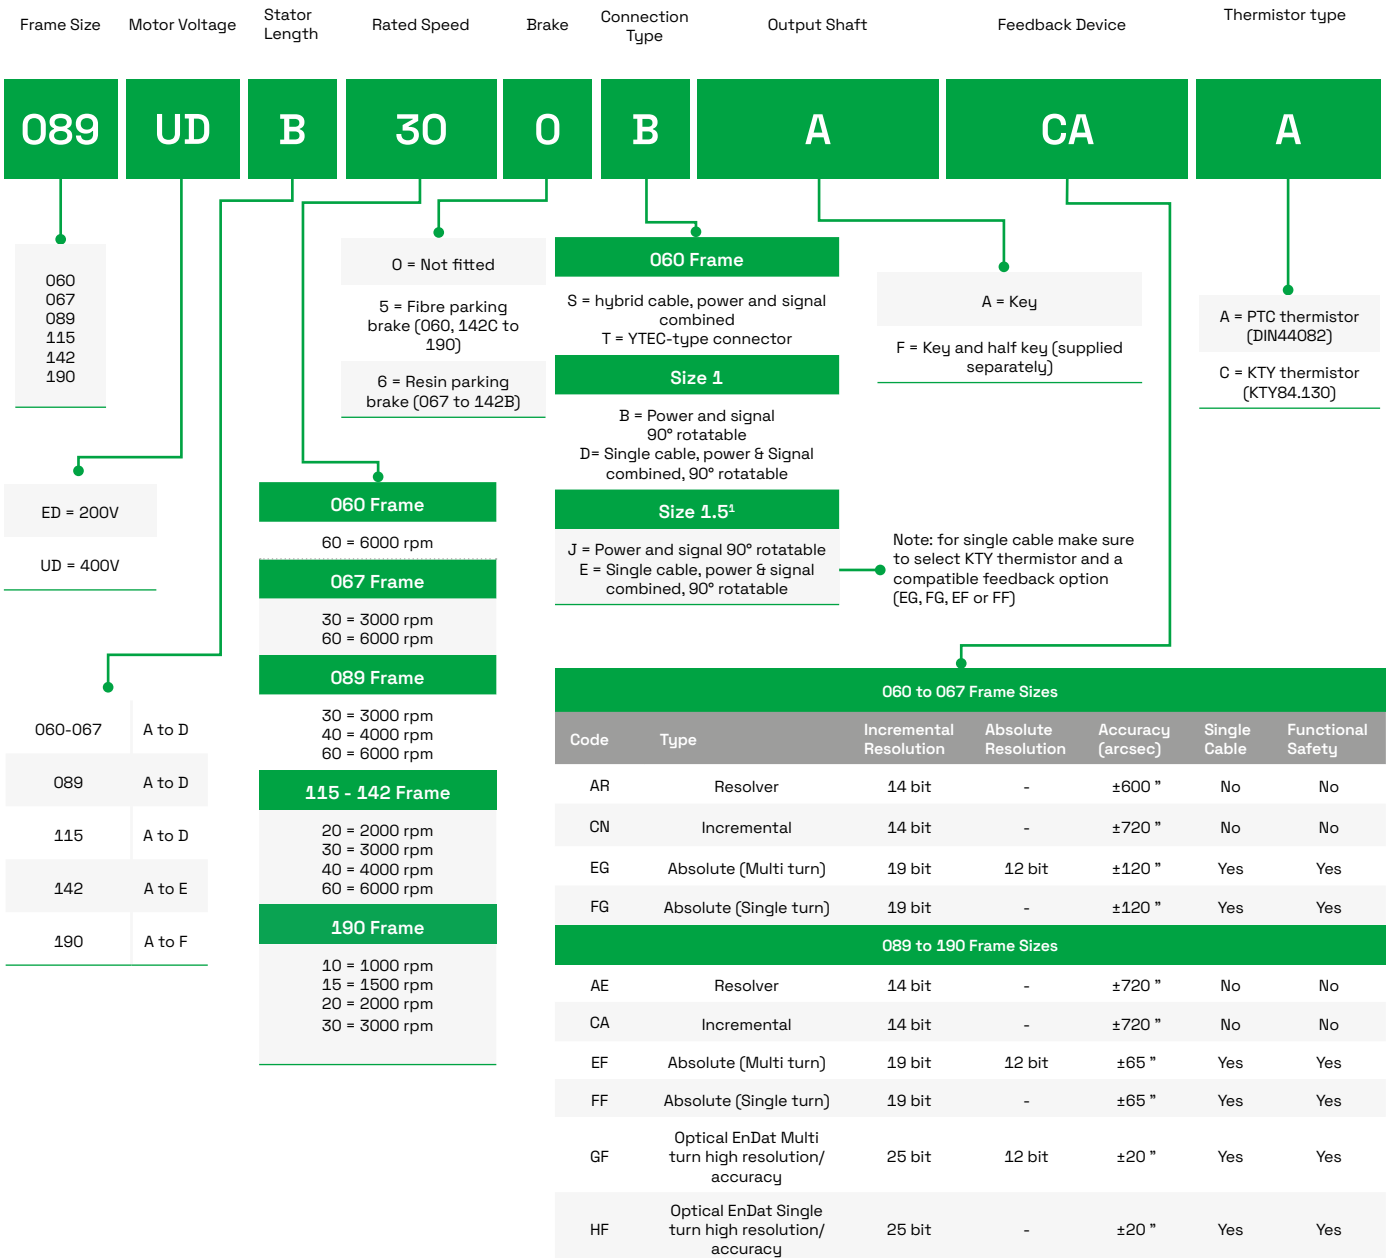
Frame Size | Motor Voltage | Stator Length | Rated Speed | Brake | Connection Type | Output Shaft | Feedback Device | Thermistor type

089 | UD | B | 30 | O | B | A | CA | A

060
067
089
115
142
190

ED = 200V

UD = 400V

| 060-067 | A to D |
|---|---|
| 089 | A to D |
| 115 | A to D |
| 142 | A to E |
| 190 | A to F |

060 Frame

60 = 6000 rpm

067 Frame

30 = 3000 rpm
60 = 6000 rpm

089 Frame

30 = 3000 rpm
40 = 4000 rpm
60 = 6000 rpm

115 - 142 Frame

20 = 2000 rpm
30 = 3000 rpm
40 = 4000 rpm
60 = 6000 rpm

190 Frame

10 = 1000 rpm
15 = 1500 rpm
20 = 2000 rpm
30 = 3000 rpm

O = Not fitted

5 = Fibre parking brake (060, 142C to 190)

6 = Resin parking brake (067 to 142B)

060 Frame

S = hybrid cable, power and signal combined
T = YTEC-type connector

Size 1

B = Power and signal 90° rotatable
D= Single cable, power & Signal combined, 90° rotatable

Size 1.5¹

J = Power and signal 90° rotatable
E = Single cable, power & signal combined, 90° rotatable

A = Key

F = Key and half key (supplied separately)

A = PTC thermistor (DIN44082)

C = KTY thermistor (KTY84.130)

Note: for single cable make sure to select KTY thermistor and a compatible feedback option (EG, FG, EF or FF)

060 to 067 Frame Sizes

| Code | Type | Incremental Resolution | Absolute Resolution | Accuracy (arcsec) | Single Cable | Functional Safety |
|---|---|---|---|---|---|---|
| AR | Resolver | 14 bit | - | ±600 " | No | No |
| CN | Incremental | 14 bit | - | ±720 " | No | No |
| EG | Absolute (Multi turn) | 19 bit | 12 bit | ±120 " | Yes | Yes |
| FG | Absolute (Single turn) | 19 bit | - | ±120 " | Yes | Yes |
| 089 to 190 Frame Sizes | | | | | | |
| AE | Resolver | 14 bit | - | ±720 " | No | No |
| CA | Incremental | 14 bit | - | ±720 " | No | No |
| EF | Absolute (Multi turn) | 19 bit | 12 bit | ±65 " | Yes | Yes |
| FF | Absolute (Single turn) | 19 bit | - | ±65 " | Yes | Yes |
| GF | Optical EnDat Multi turn high resolution/ accuracy | 25 bit | 12 bit | ±20 " | Yes | Yes |
| HF | Optical EnDat Single turn high resolution/ accuracy | 25 bit | - | ±20 " | Yes | Yes |